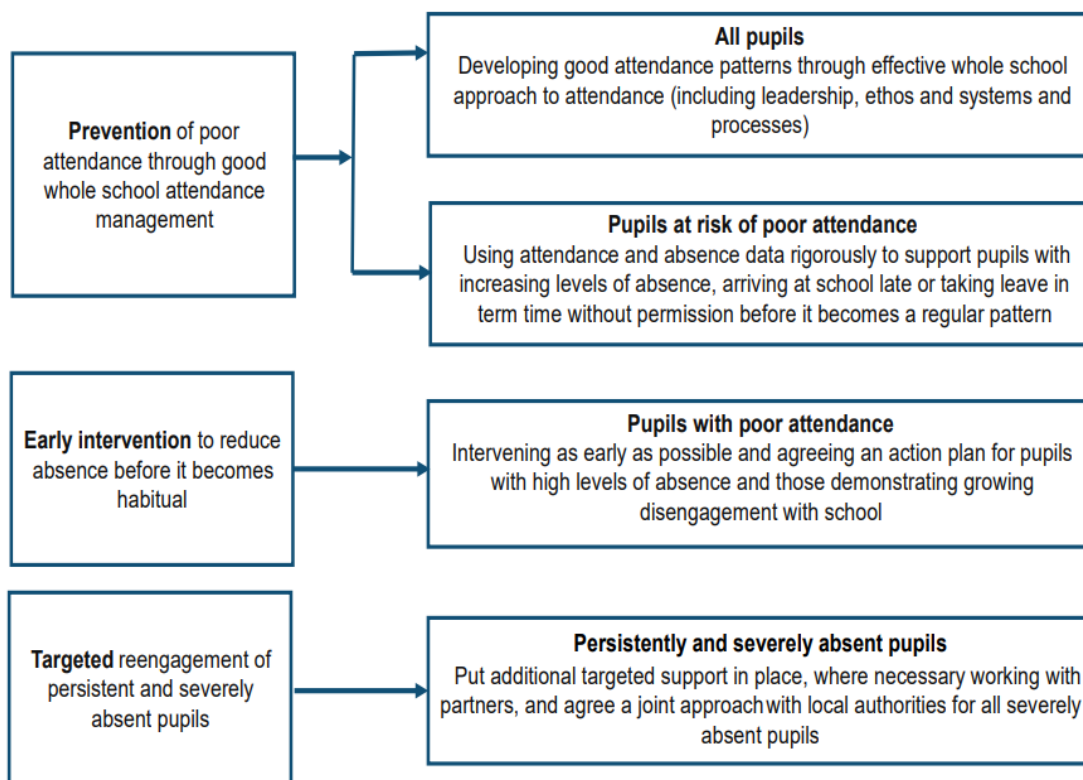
**Prevention** of poor attendance through good whole school attendance management

**All pupils**
Developing good attendance patterns through effective whole school approach to attendance (including leadership, ethos and systems and processes)

**Pupils at risk of poor attendance**
Using attendance and absence data rigorously to support pupils with increasing levels of absence, arriving at school late or taking leave in term time without permission before it becomes a regular pattern

**Early intervention** to reduce absence before it becomes habitual

**Pupils with poor attendance**
Intervening as early as possible and agreeing an action plan for pupils with high levels of absence and those demonstrating growing disengagement with school

**Targeted** reengagement of persistent and severely absent pupils

**Persistently and severely absent pupils**
Put additional targeted support in place, where necessary working with partners, and agree a joint approach with local authorities for all severely absent pupils